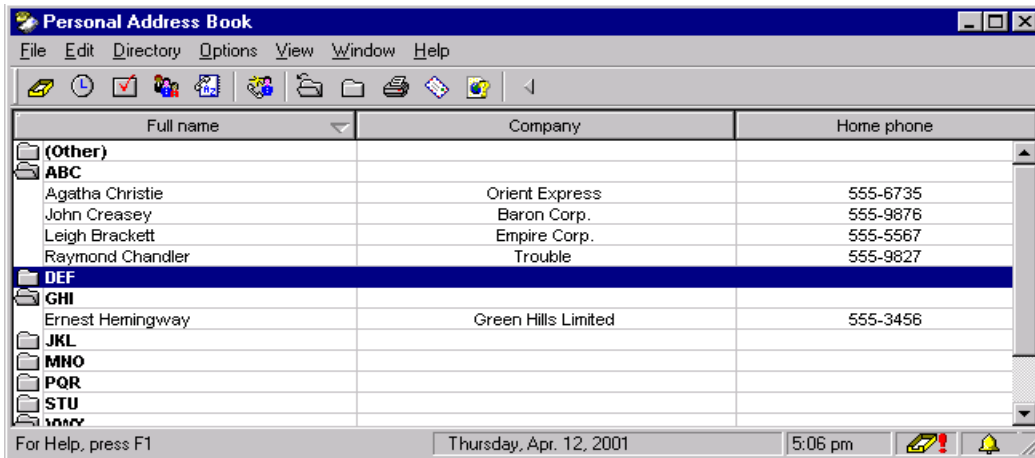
Personal Address Book

File Edit Directory Options View Window Help

| Full name | Company | Home phone |
|---|---|---|
| (Other) | | |
| ABC | | |
| Agatha Christie | Orient Express | 555-6735 |
| John Creasey | Baron Corp. | 555-9876 |
| Leigh Brackett | Empire Corp. | 555-5567 |
| Raymond Chandler | Trouble | 555-9827 |
| DEF | | |
| GHI | | |
| Ernest Hemingway | Green Hills Limited | 555-3456 |
| JKL | | |
| MNO | | |
| PQR | | |
| STU | | |
| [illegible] | | |

For Help, press F1 Thursday, Apr. 12, 2001 5:06 pm